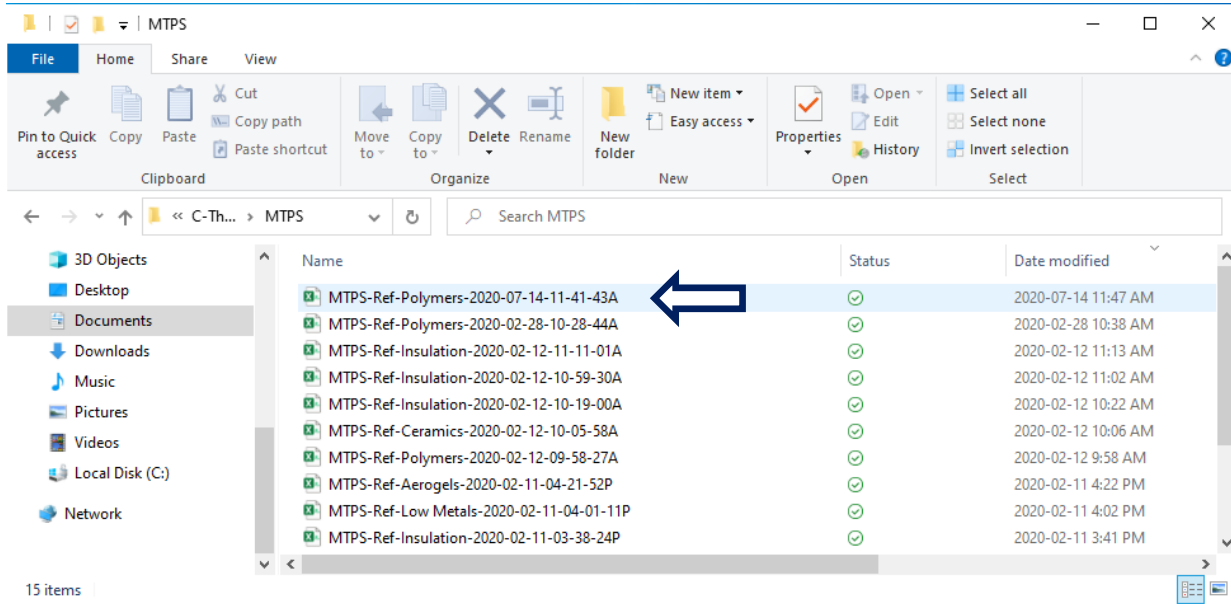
MTPS

File Home Share View

Pin to Quick access Copy Paste Cut Copy path Paste shortcut
Clipboard

Move to Copy to Delete Rename
Organize

New folder New item Easy access
New

Properties Open Edit History
Open

Select all Select none Invert selection
Select

« C-Th... › MTPS

Search MTPS

3D Objects
Desktop
Documents
Downloads
Music
Pictures
Videos
Local Disk (C:)
Network

| Name | Status | Date modified |
|---|---|---|
| MTPS-Ref-Polymers-2020-07-14-11-41-43A | | 2020-07-14 11:47 AM |
| MTPS-Ref-Polymers-2020-02-28-10-28-44A | | 2020-02-28 10:38 AM |
| MTPS-Ref-Insulation-2020-02-12-11-11-01A | | 2020-02-12 11:13 AM |
| MTPS-Ref-Insulation-2020-02-12-10-59-30A | | 2020-02-12 11:02 AM |
| MTPS-Ref-Insulation-2020-02-12-10-19-00A | | 2020-02-12 10:22 AM |
| MTPS-Ref-Ceramics-2020-02-12-10-05-58A | | 2020-02-12 10:06 AM |
| MTPS-Ref-Polymers-2020-02-12-09-58-27A | | 2020-02-12 9:58 AM |
| MTPS-Ref-Aerogels-2020-02-11-04-21-52P | | 2020-02-11 4:22 PM |
| MTPS-Ref-Low Metals-2020-02-11-04-01-11P | | 2020-02-11 4:02 PM |
| MTPS-Ref-Insulation-2020-02-11-03-38-24P | | 2020-02-11 3:41 PM |

15 items